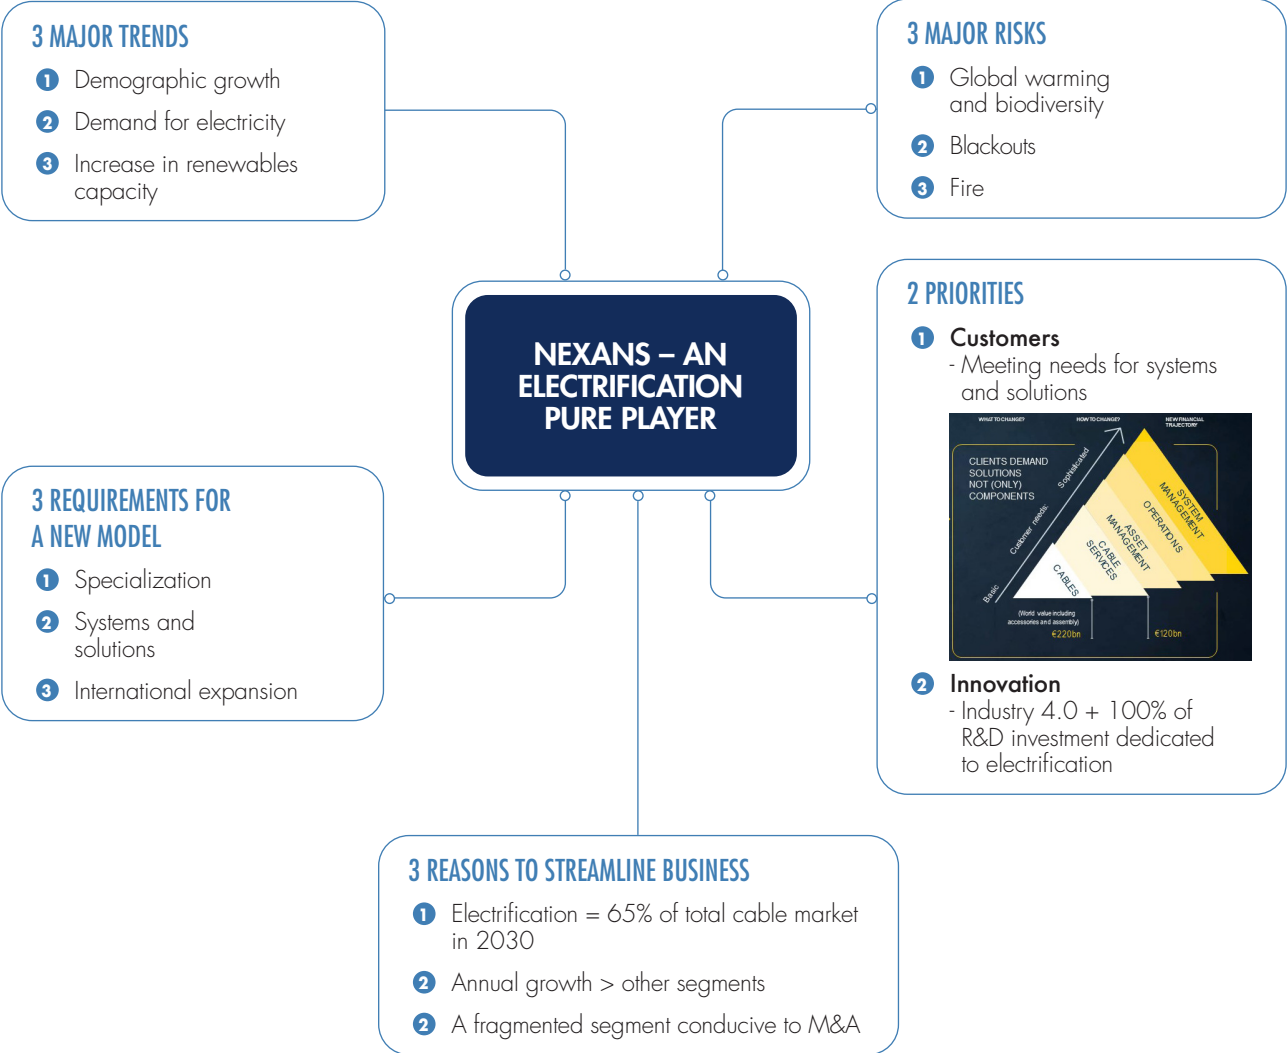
3 MAJOR TRENDS

1 Demographic growth

2 Demand for electricity

3 Increase in renewables capacity

3 MAJOR RISKS

1 Global warming and biodiversity

2 Blackouts

3 Fire

NEXANS – AN ELECTRIFICATION PURE PLAYER

2 PRIORITIES

1 Customers
- Meeting needs for systems and solutions

WHAT TO CHANGE? HOW TO CHANGE? NEW FINANCIAL TRAJECTORY

CLIENTS DEMAND SOLUTIONS NOT (ONLY) COMPONENTS

Basic Customer needs Sophisticated

CABLES CABLE SERVICES ASSET MANAGEMENT OPERATIONS SYSTEM MANAGEMENT

(World value including accessories and assembly) €220bn €120bn

2 Innovation
- Industry 4.0 + 100% of R&D investment dedicated to electrification

3 REQUIREMENTS FOR A NEW MODEL

1 Specialization

2 Systems and solutions

3 International expansion

3 REASONS TO STREAMLINE BUSINESS

1 Electrification = 65% of total cable market in 2030

2 Annual growth > other segments

2 A fragmented segment conducive to M&A